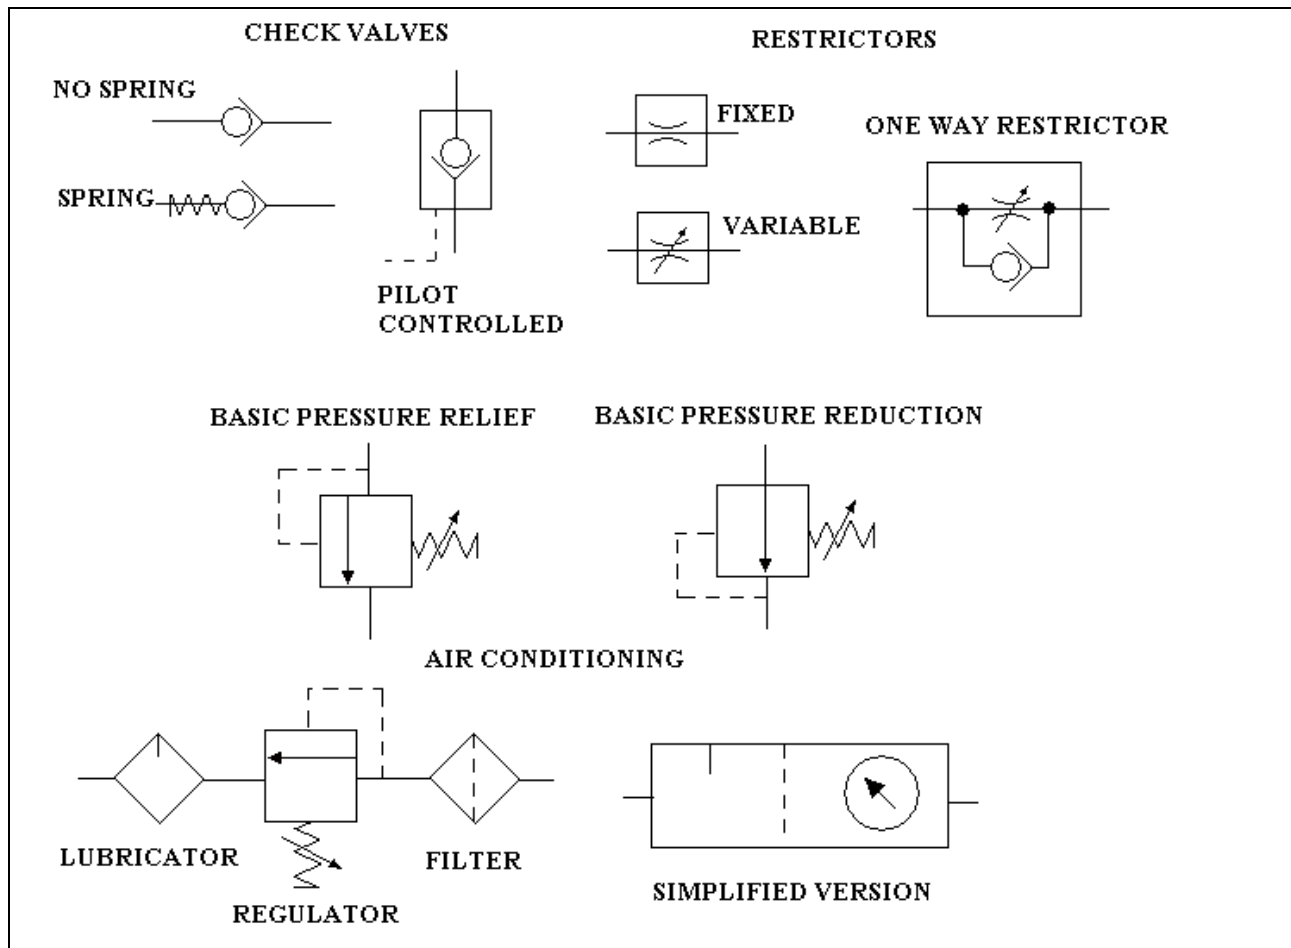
CHECK VALVES

NO SPRING

SPRING

PILOT CONTROLLED

RESTRICTORS

FIXED

VARIABLE

ONE WAY RESTRICTOR

BASIC PRESSURE RELIEF

BASIC PRESSURE REDUCTION

AIR CONDITIONING

LUBRICATOR

REGULATOR

FILTER

SIMPLIFIED VERSION